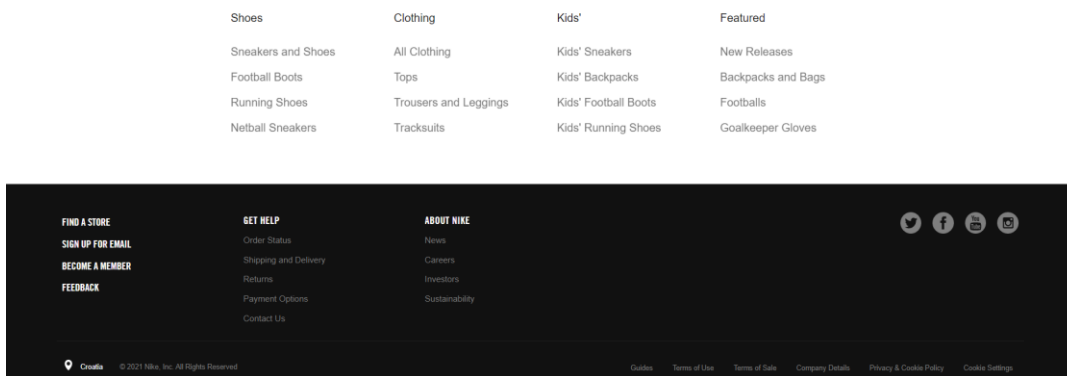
Shoes

Sneakers and Shoes
Football Boots
Running Shoes
Netball Sneakers

Clothing

All Clothing
Tops
Trousers and Leggings
Tracksuits

Kids'

Kids' Sneakers
Kids' Backpacks
Kids' Football Boots
Kids' Running Shoes

Featured

New Releases
Backpacks and Bags
Footballs
Goalkeeper Gloves

FIND A STORE
SIGN UP FOR EMAIL
BECOME A MEMBER
FEEDBACK

GET HELP
Order Status
Shipping and Delivery
Returns
Payment Options
Contact Us

ABOUT NIKE
News
Careers
Investors
Sustainability

Croatia © 2021 Nike, Inc. All Rights Reserved

Guides Terms of Use Terms of Sale Company Details Privacy & Cookie Policy Cookie Settings